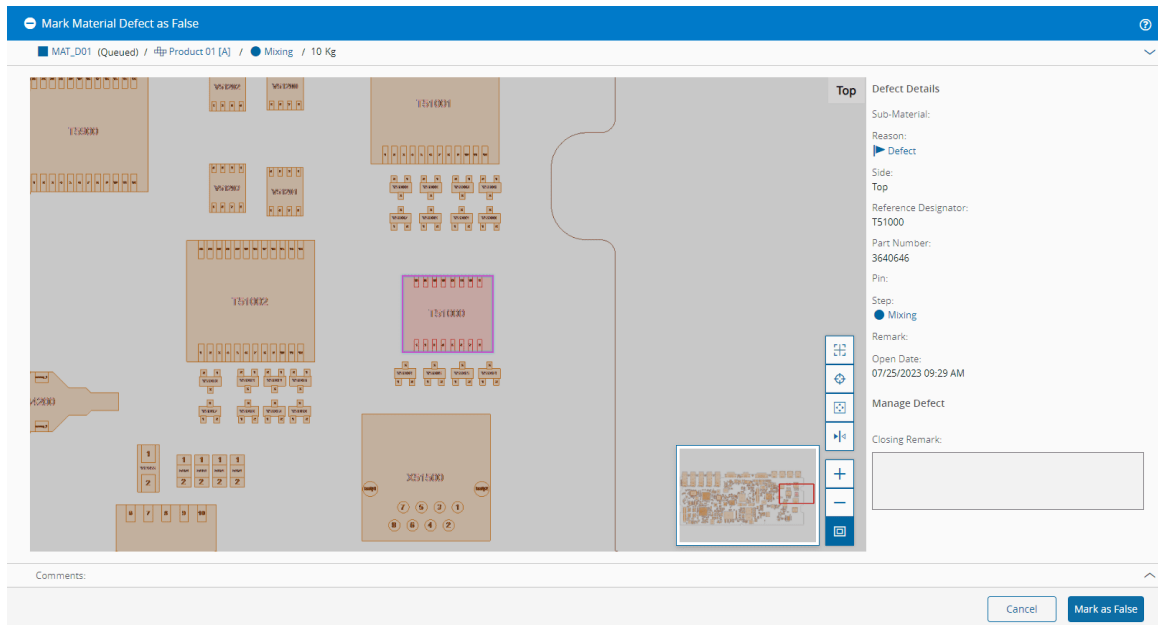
Mark Material Defect as False

MAT_D01 (Queued) / Product 01 [A] / Mixing / 10 Kg

Top

T5900

T51001

T51002

T51000

X51500

Defect Details

Sub-Material:

Reason:
Defect

Side:
Top

Reference Designator:
T51000

Part Number:
3640646

Pin:

Step:
Mixing

Remark:

Open Date:
07/25/2023 09:29 AM

Manage Defect

Closing Remark:

Comments:

Cancel

Mark as False